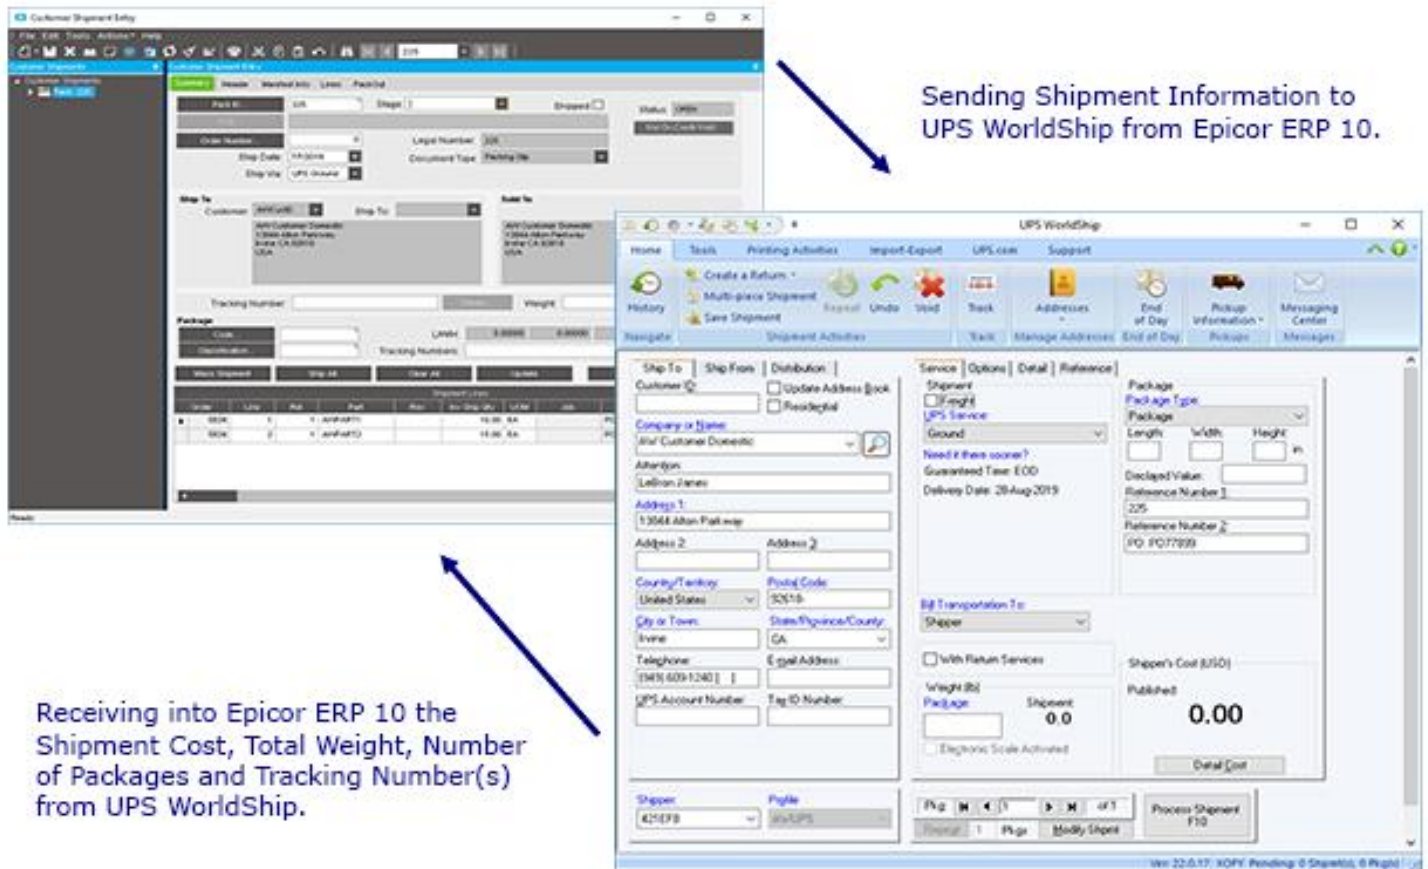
Customer Shipment Entry

File Edit Tools Actions Help

Summary Header Manifest Info Lines Pack Out

Pack ID: 225 Stage Shipped Status OPEN

Order Number Legal Number 225 Document Type Packing Slip

Ship Date Ship Via UPS Ground

Ship To Customer AAACUST Ship To Sold To

AAA Customer Domestic 13564 Alton Parkway Irvine CA 92618 USA

AAA Customer Domestic 13564 Alton Parkway Irvine CA 92618 USA

Tracking Number Weight

Package Code Classification Tracking Numbers

Shipment Lines

Ready

Sending Shipment Information to UPS WorldShip from Epicor ERP 10.

UPS WorldShip

Home Tools Printing Activities Import-Export UPS.com Support

History Create a Return Multi-piece Shipment Save Shipment Repeat Undo Void Track Addresses End of Day Pickup Information Messaging Center

Navigate Shipment Activities Track Manage Addresses End of Day Pickups Messages

Ship To Ship From Distribution

Customer ID: Update Address Book Residential

Company or Name: AAA Customer Domestic

Attention: LeBron James

Address 1: 13564 Alton Parkway

Address 2 Address 3

Country/Territory: United States Postal Code: 92618

City or Town: Irvine State/Province/County: CA

Telephone: (949) 609-1240 E-mail Address

UPS Account Number Tax ID Number

Service Options Detail Reference

Shipment Freight UPS Service: Ground

Need it there sooner? Guaranteed Time: EOD Delivery Date: 28-Aug-2019

Package Package Type: Package Length Width Height in

Declared Value: Reference Number 1 225 Reference Number 2 PO: PO77889

Bill Transportation To: Shipper

With Return Services

Weight (lb) Package Shipment 0.0

Electronic Scale Activated

Shipper's Cost (USD) Published 0.00

Detail Cost

Shipper Profile

Pkg of 1

Process Shipment F10

Modify Shpmt

Receiving into Epicor ERP 10 the Shipment Cost, Total Weight, Number of Packages and Tracking Number(s) from UPS WorldShip.